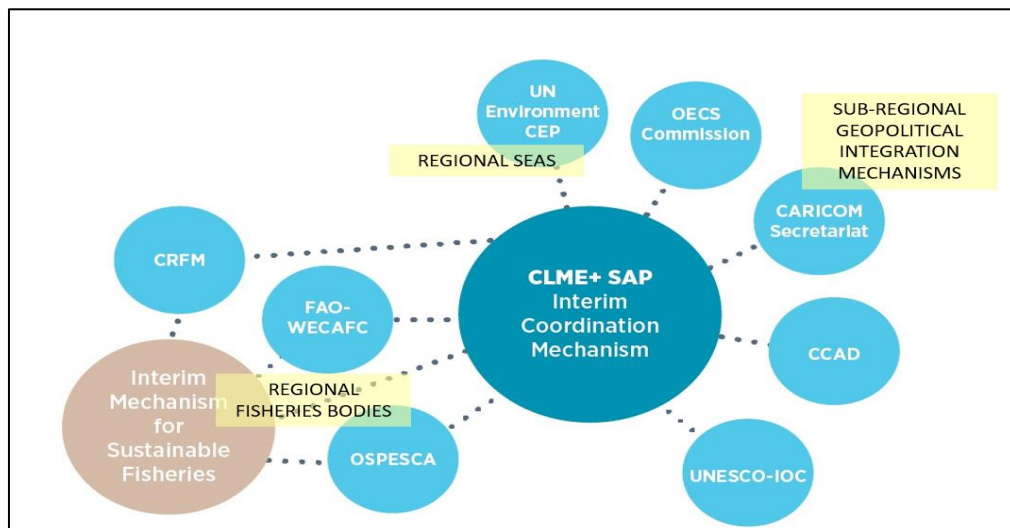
UN Environment CEP

OECS Commission

SUB-REGIONAL GEOPOLITICAL INTEGRATION MECHANISMS

REGIONAL SEAS

CARICOM Secretariat

CRFM

CLME+ SAP Interim Coordination Mechanism

FAO-WECAFC

CCAD

Interim Mechanism for Sustainable Fisheries

REGIONAL FISHERIES BODIES

OSPESCA

UNESCO-IOC